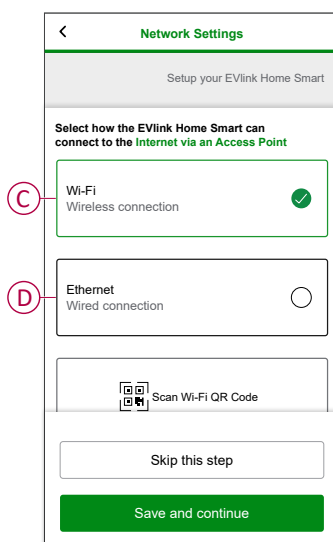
<

Network Settings

Setup your EVlink Home Smart

Select how the EVlink Home Smart can connect to the Internet via an Access Point

C

Wi-Fi
Wireless connection

D

Ethernet
Wired connection

Scan Wi-Fi QR Code

Skip this step

Save and continue